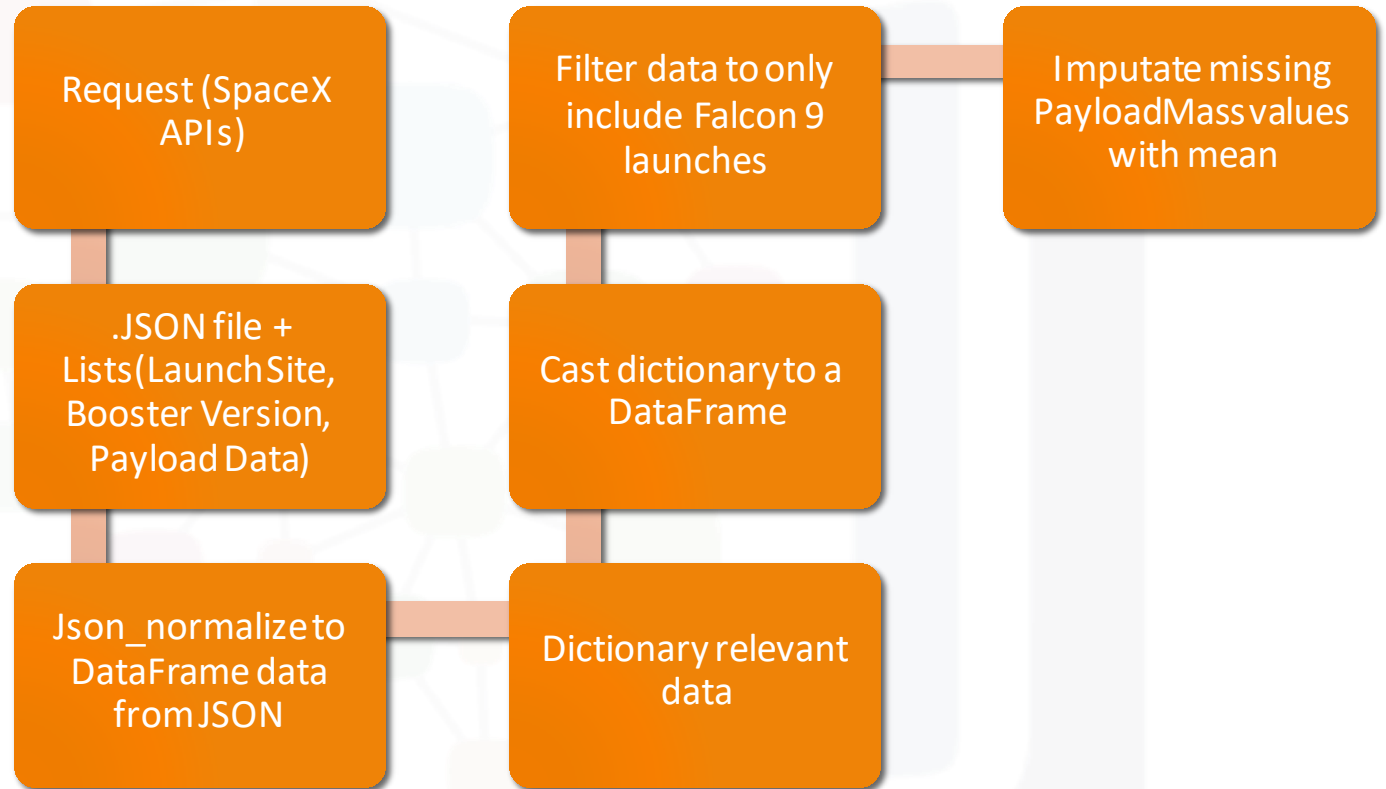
Request (SpaceX APIs)

.JSON file + Lists(Launch Site, Booster Version, Payload Data)

Json_normalize to DataFrame data from JSON

Dictionary relevant data

Cast dictionary to a DataFrame

Filter data to only include Falcon 9 launches

Imputate missing PayloadMass values with mean